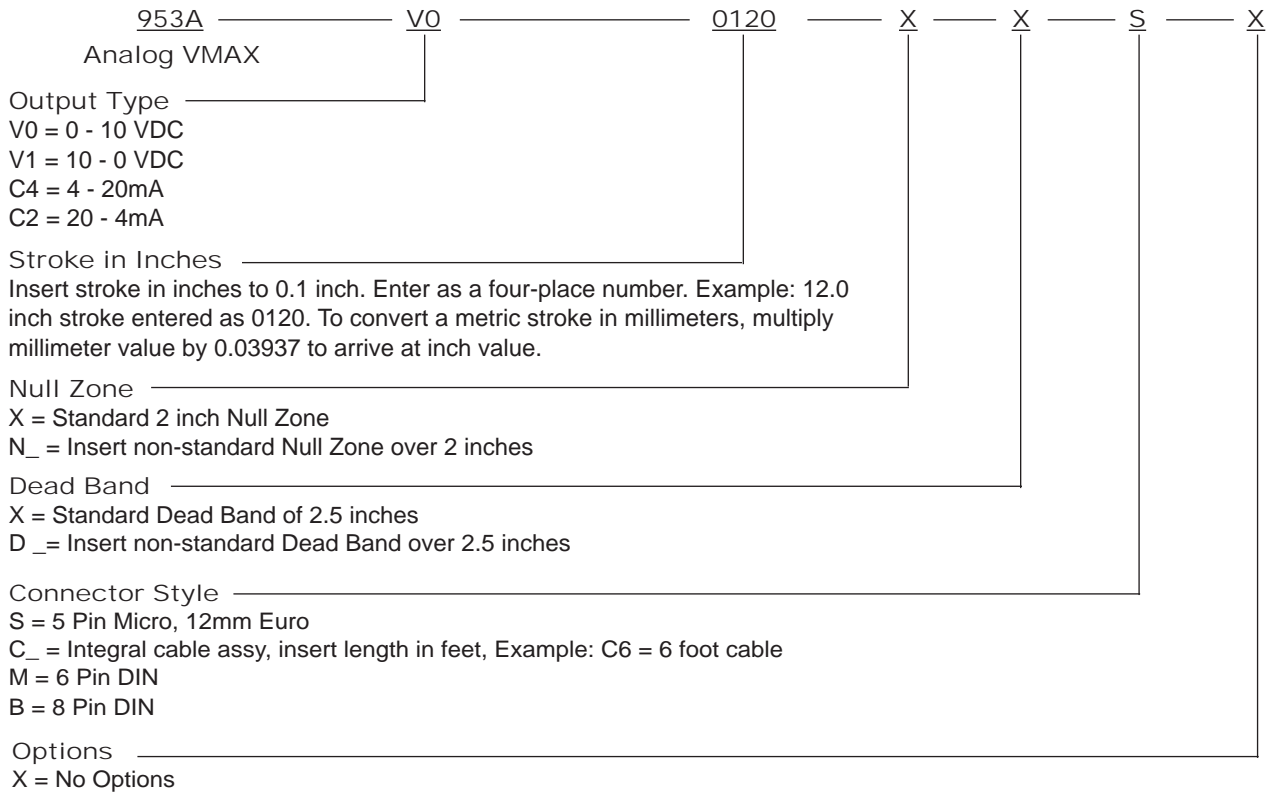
953A — V0 — 0120 — X — X — S — X

Analog VMAX

Output Type
V0 = 0 - 10 VDC
V1 = 10 - 0 VDC
C4 = 4 - 20mA
C2 = 20 - 4mA

Stroke in Inches
Insert stroke in inches to 0.1 inch. Enter as a four-place number. Example: 12.0 inch stroke entered as 0120. To convert a metric stroke in millimeters, multiply millimeter value by 0.03937 to arrive at inch value.

Null Zone
X = Standard 2 inch Null Zone
N_ = Insert non-standard Null Zone over 2 inches

Dead Band
X = Standard Dead Band of 2.5 inches
D _= Insert non-standard Dead Band over 2.5 inches

Connector Style
S = 5 Pin Micro, 12mm Euro
C_ = Integral cable assy, insert length in feet, Example: C6 = 6 foot cable
M = 6 Pin DIN
B = 8 Pin DIN

Options
X = No Options